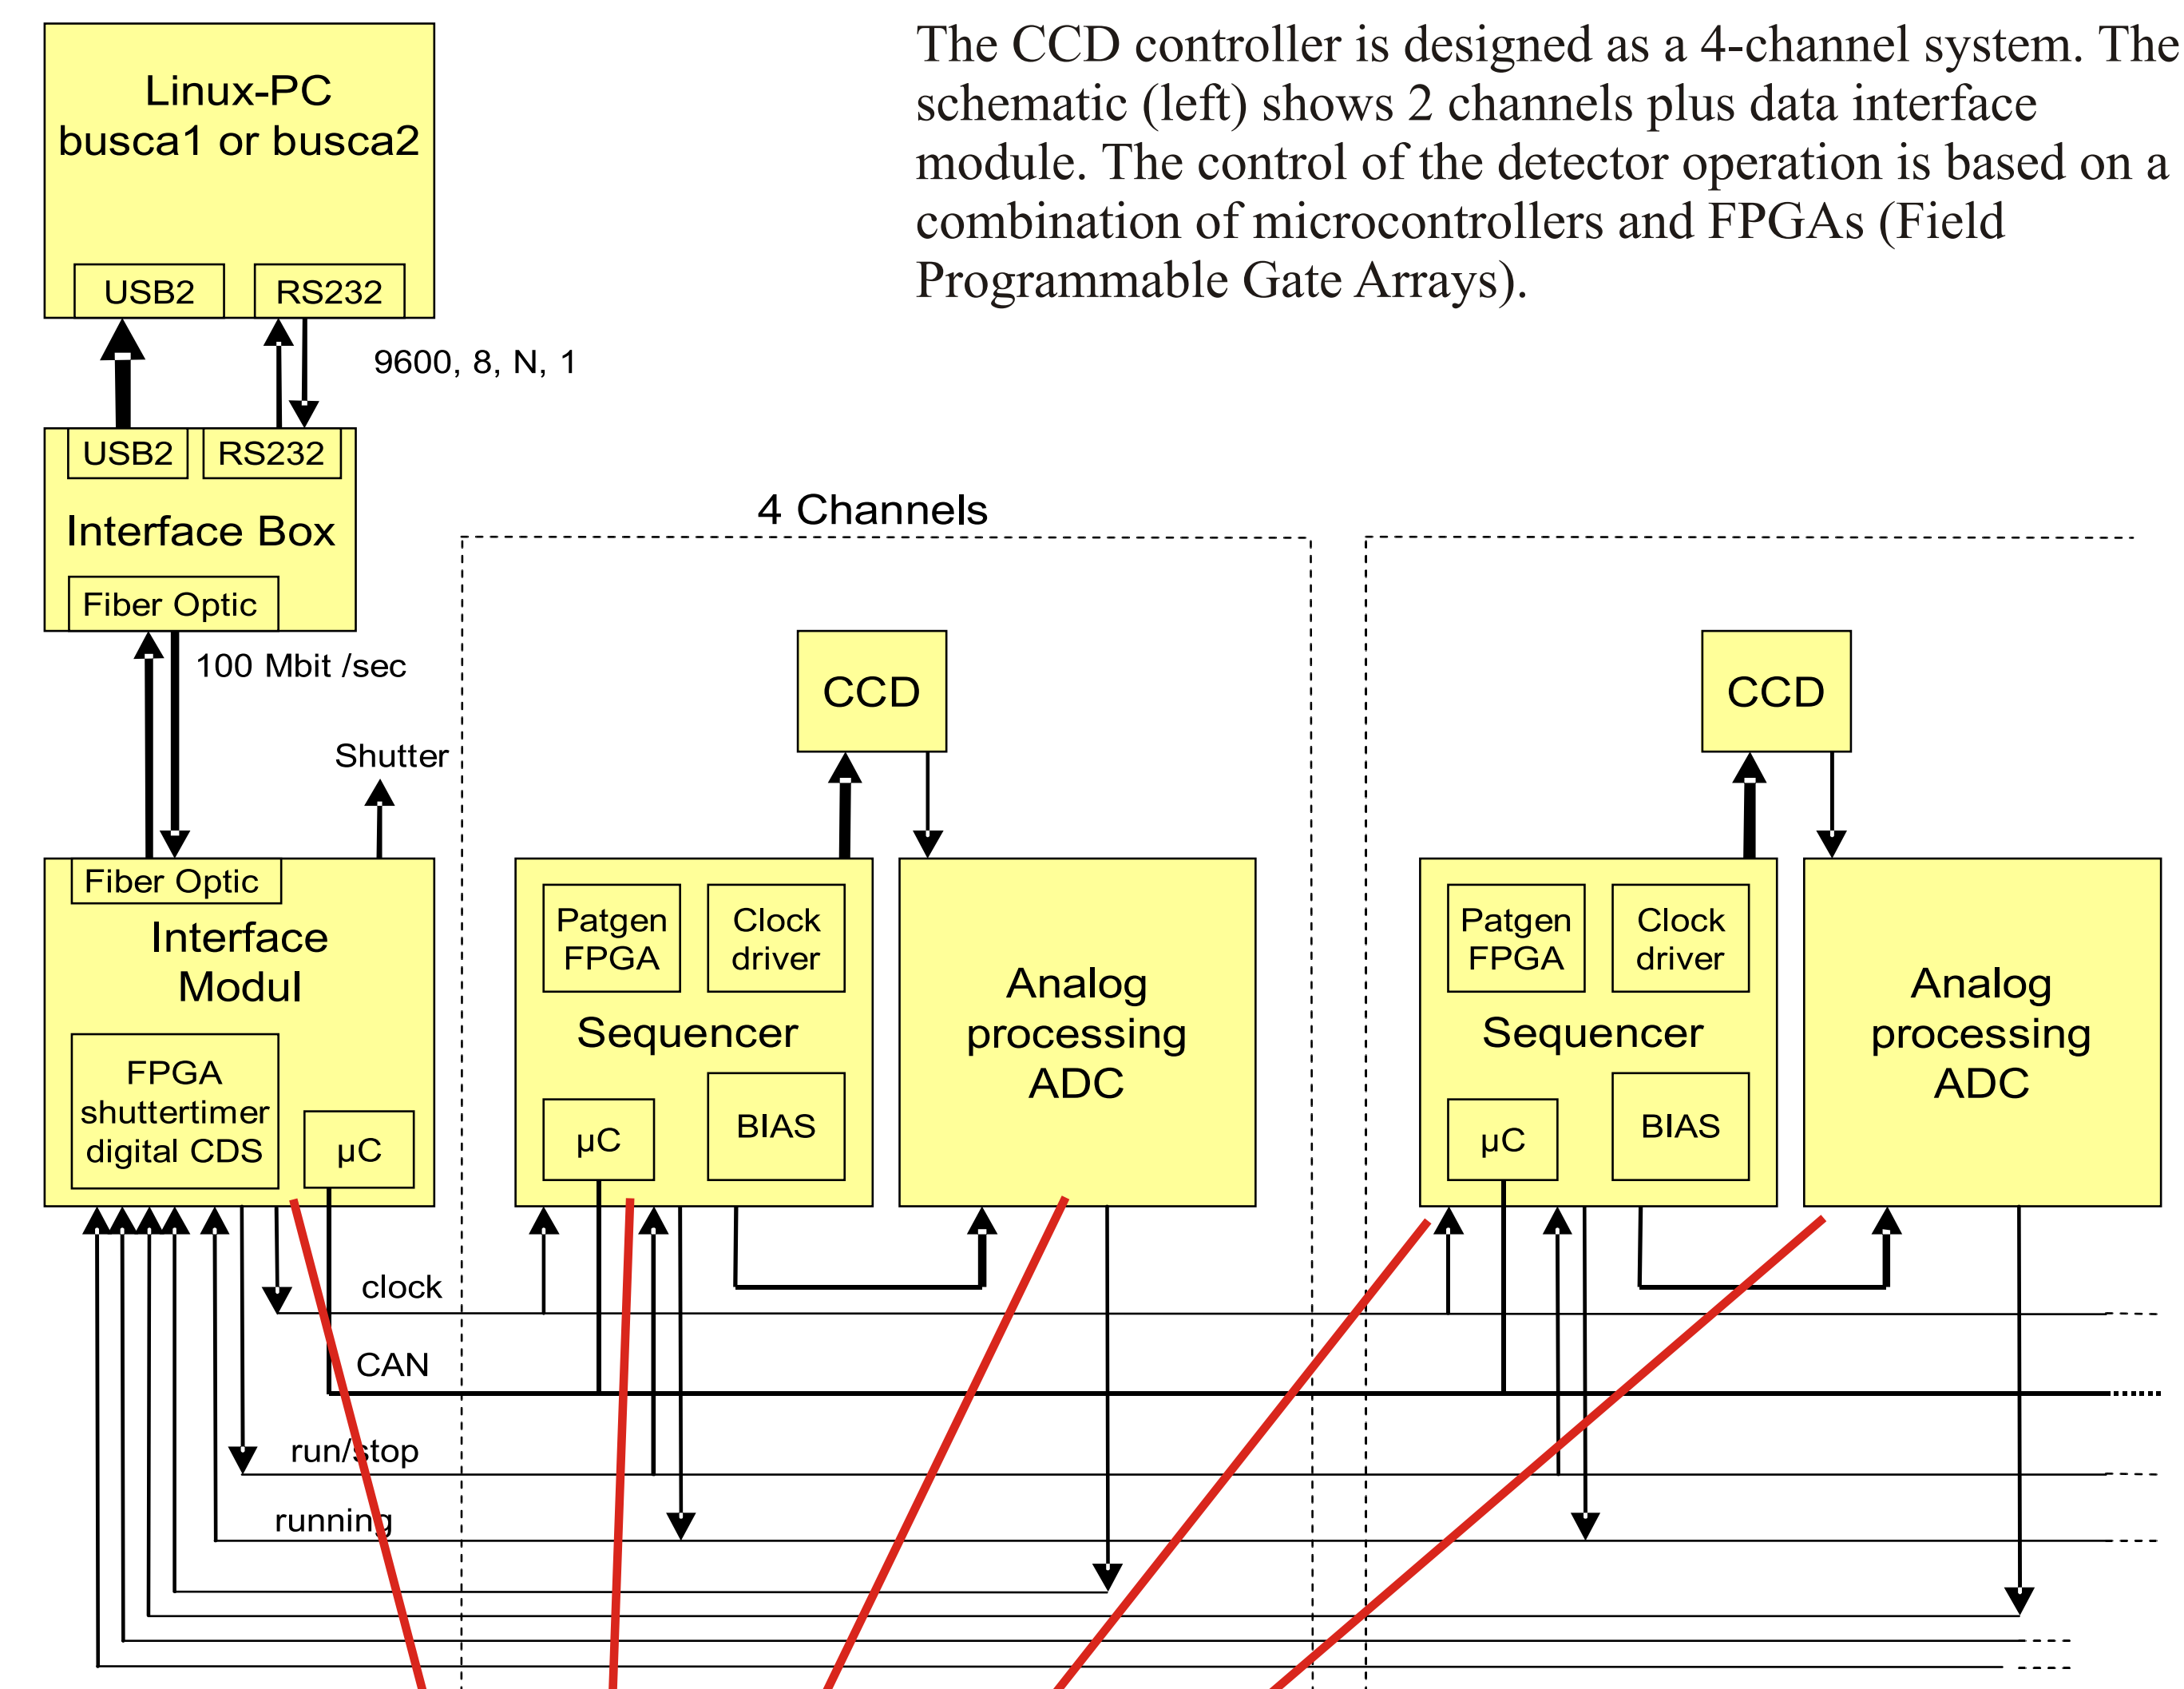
The CCD controller is designed as a 4-channel system. The schematic (left) shows 2 channels plus data interface module. The control of the detector operation is based on a combination of microcontrollers and FPGAs (Field Programmable Gate Arrays).

Linux-PC
busca1 or busca2

USB2
RS232

9600, 8, N, 1

USB2
RS232
Interface Box
Fiber Optic

100 Mbit /sec

Shutter

4 Channels

CCD

CCD

Fiber Optic
Interface Modul
FPGA shuttertimer digital CDS
µC

Patgen FPGA
Clock driver
Sequencer
µC
BIAS

Analog processing ADC

Patgen FPGA
Clock driver
Sequencer
µC
BIAS

Analog processing ADC

clock
CAN
run/stop
running